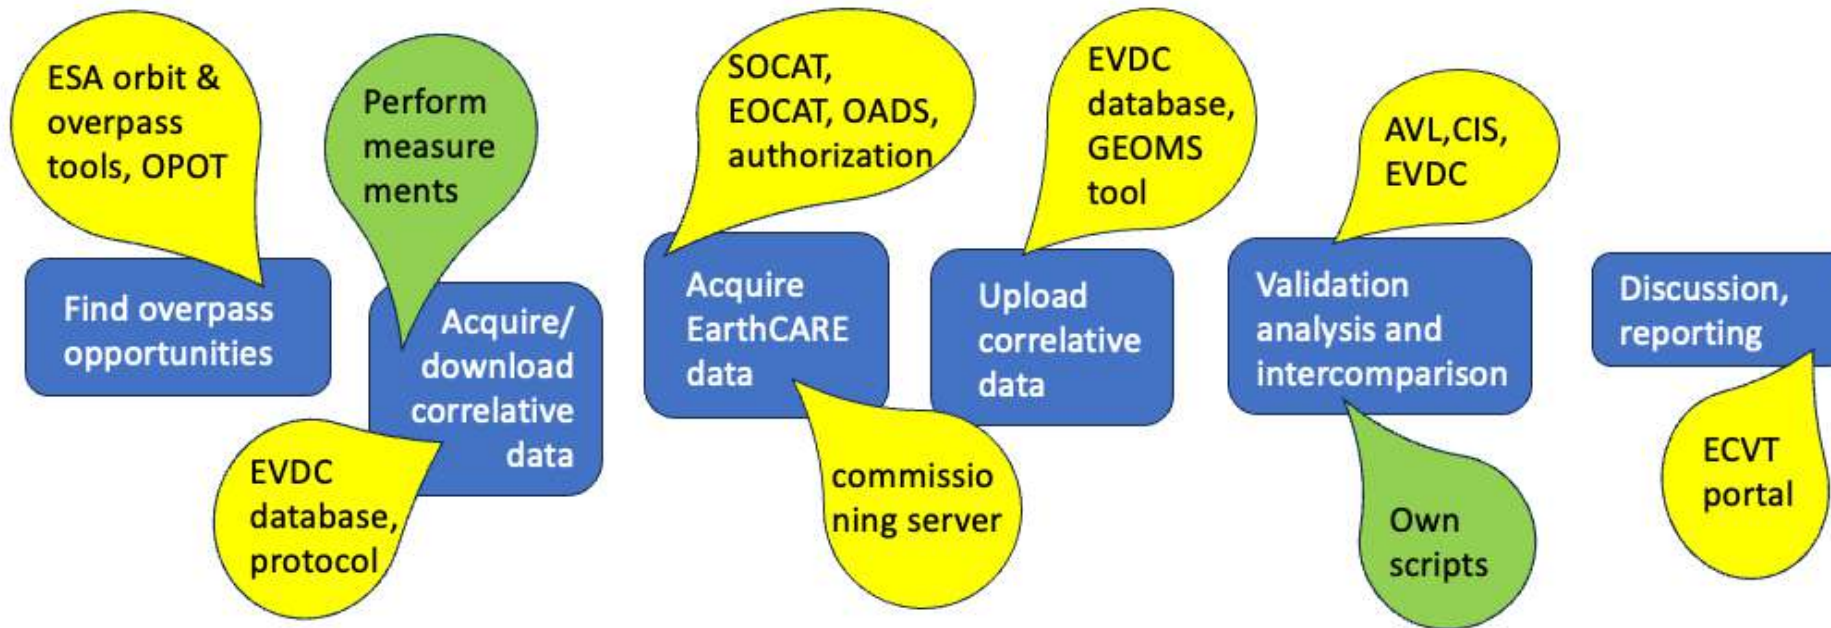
ESA orbit & overpass tools, OPOT

Find overpass opportunities

Perform measure ments

Acquire/ download correlative data

EVDC database, protocol

SOCAT, EOCAT, OADS, authorization

Acquire EarthCARE data

commissio ning server

EVDC database, GEOMS tool

Upload correlative data

AVL,CIS, EVDC

Validation analysis and intercomparison

Own scripts

Discussion, reporting

ECVT portal